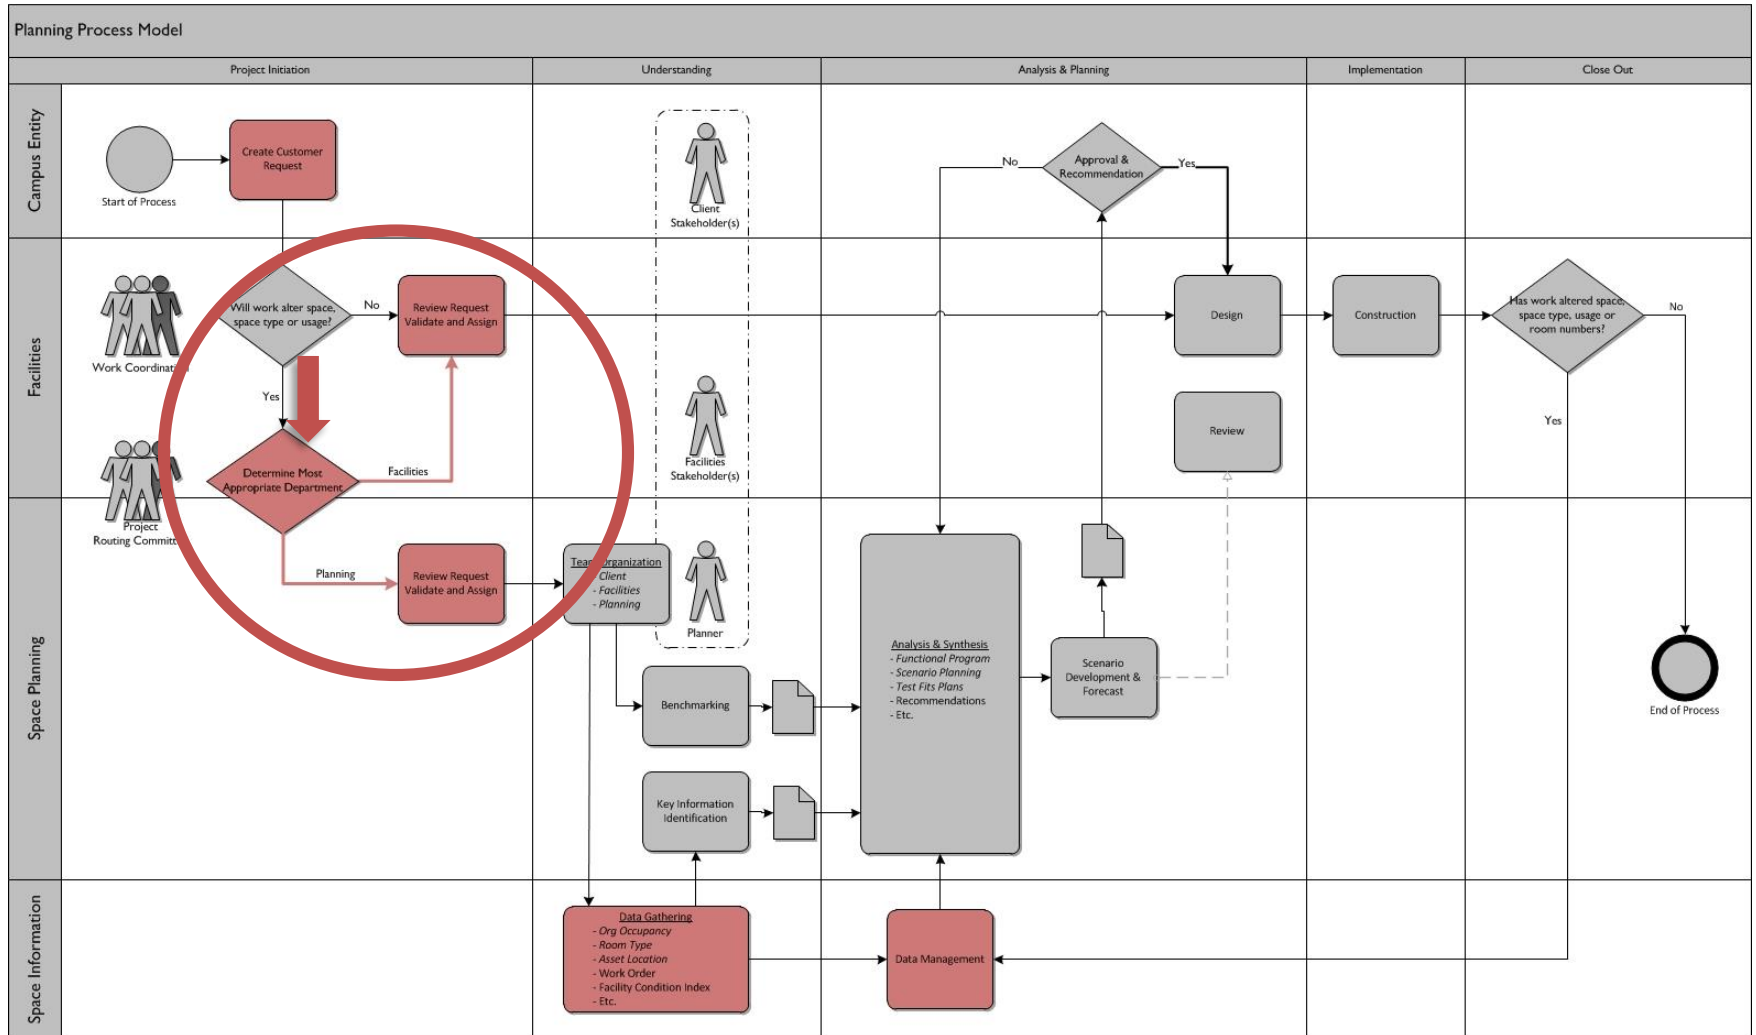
Planning Process Model

Project Initiation

Understanding

Analysis & Planning

Implementation

Close Out

Campus Entity

Facilities

Space Planning

Space Information

Start of Process

Create Customer Request

Client Stakeholder(s)

No

Approval & Recommendation

Yes

Work Coordinat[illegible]

Will work alter space, space type or usage?

No

Review Request Validate and Assign

Design

Construction

Has work altered space, space type, usage or room numbers?

No

Yes

Review

Yes

Facilities Stakeholder(s)

Determine Most Appropriate Department

Facilities

Project Routing Committ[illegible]

Planning

Review Request Validate and Assign

Tea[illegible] Organization
Client
- Facilities
- Planning

Planner

Analysis & Synthesis
- Functional Program
- Scenario Planning
- Test Fits Plans
- Recommendations
- Etc.

Scenario Development & Forecast

End of Process

Benchmarking

Key Information Identification

Data Gathering
- Org Occupancy
- Room Type
- Asset Location
- Work Order
- Facility Condition Index
- Etc.

Data Management